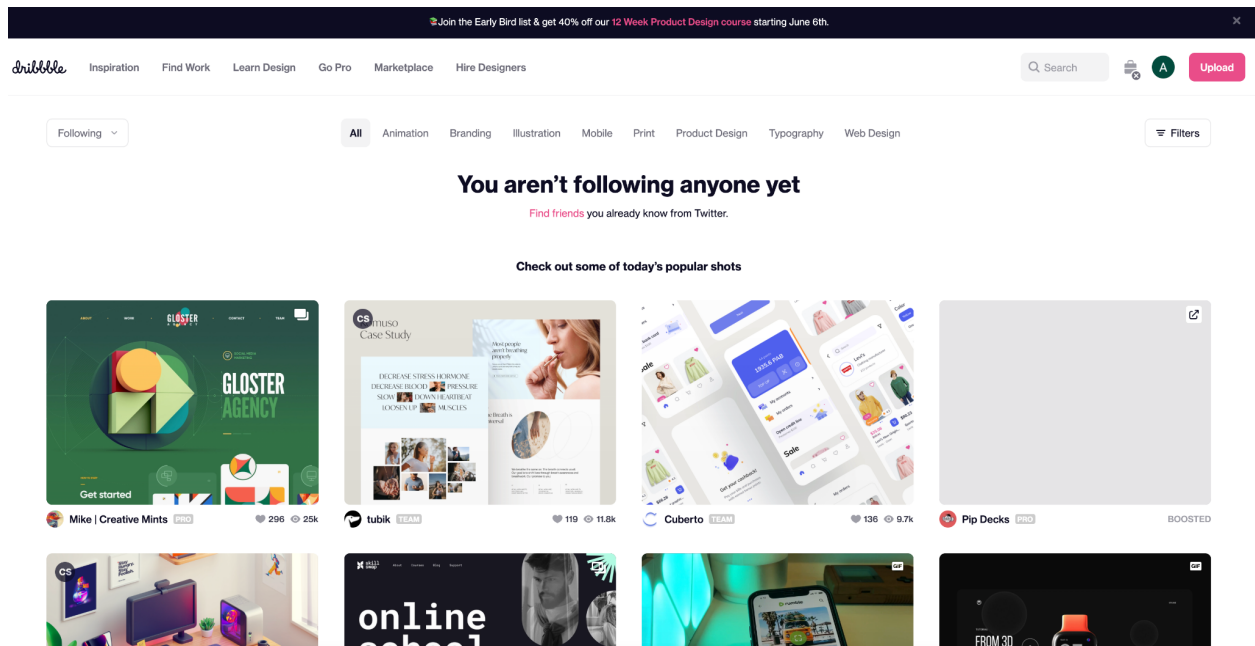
Join the Early Bird list & get 40% off our 12 Week Product Design course starting June 6th.

dribbble Inspiration Find Work Learn Design Go Pro Marketplace Hire Designers

Search

A

Upload

Following

All Animation Branding Illustration Mobile Print Product Design Typography Web Design

Filters

You aren't following anyone yet

Find friends you already know from Twitter.

Check out some of today's popular shots

GLOSTER AGENCY

Get started

Mike | Creative Mints PRO 296 25k

CS

muso Case Study

DECREASE STRESS HORMONE DECREASE BLOOD PRESSURE SLOW DOWN HEARTBEAT LOOSEN UP MUSCLES

tubik TEAM 119 11.8k

Sale

Cuberto TEAM 136 9.7k

Pip Decks PRO BOOSTED

CS

online school

GIF

GIF

FROM 3D